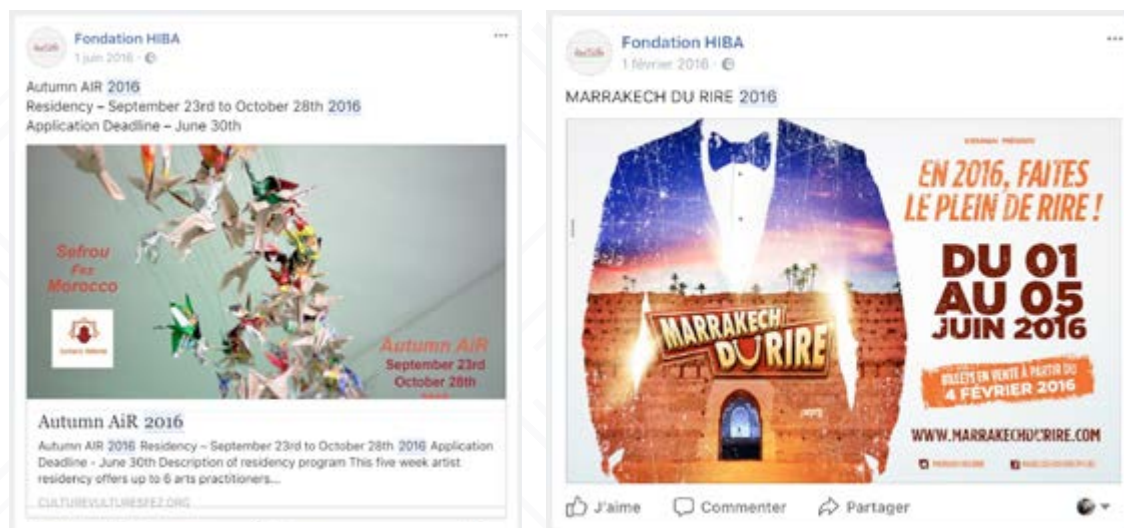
Fondation HIBA
1 juin 2016

Autumn AiR 2016
Residency – September 23rd to October 28th 2016
Application Deadline – June 30th

Sefrou
Fez
Morocco

Autumn AiR
September 23rd
October 28th

Autumn AiR 2016
Autumn AiR 2016 Residency – September 23rd to October 28th 2016 Application Deadline - June 30th Description of residency program This five week artist residency offers up to 6 arts practitioners...
CULTUREVULTURESFEZ.ORG

Fondation HIBA
1 février 2016

MARRAKECH DU RIRE 2016

EN 2016, FAITES LE PLEIN DE RIRE !

DU 01 AU 05 JUIN 2016

MARRAKECH DU RIRE

BILLETS EN VENTE À PARTIR DU 4 FÉVRIER 2016

WWW.MARRAKECHDURIRE.COM

J'aime
Commenter
Partager